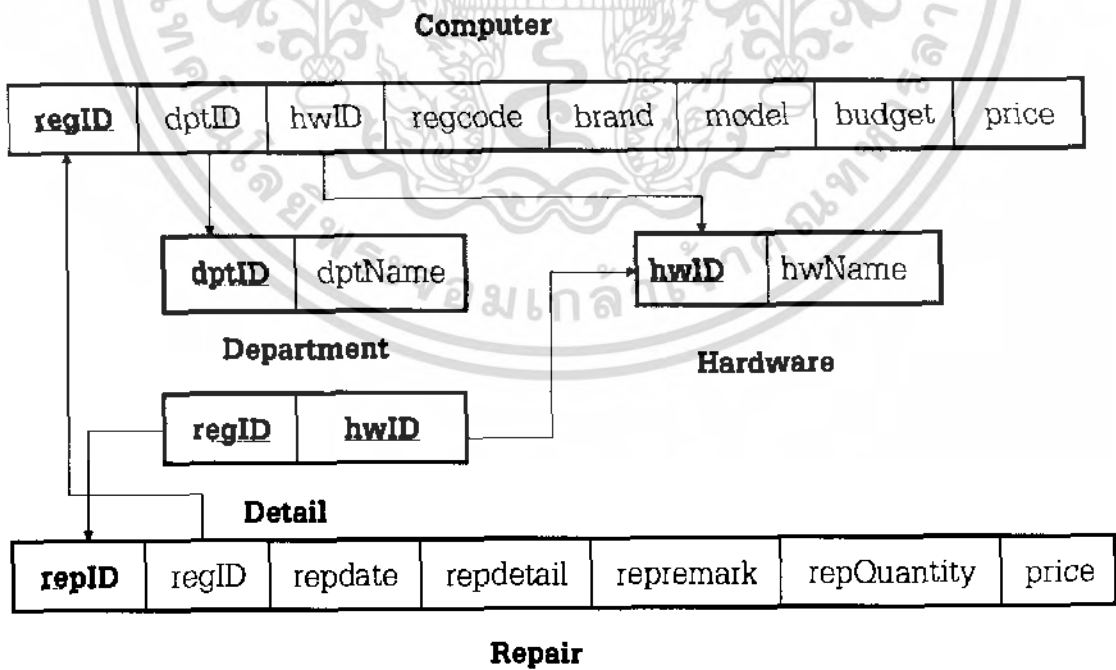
Computer

| regID | dptID | hwID | regcode | brand | model | budget | price |
|---|---|---|---|---|---|---|---|

| dptID | dptName |
|---|---|

Department

| hwID | hwName |
|---|---|

Hardware

| regID | hwID |
|---|---|

Detail

| repID | regID | repdate | repdetail | represmark | repQuantity | price |
|---|---|---|---|---|---|---|

Repair